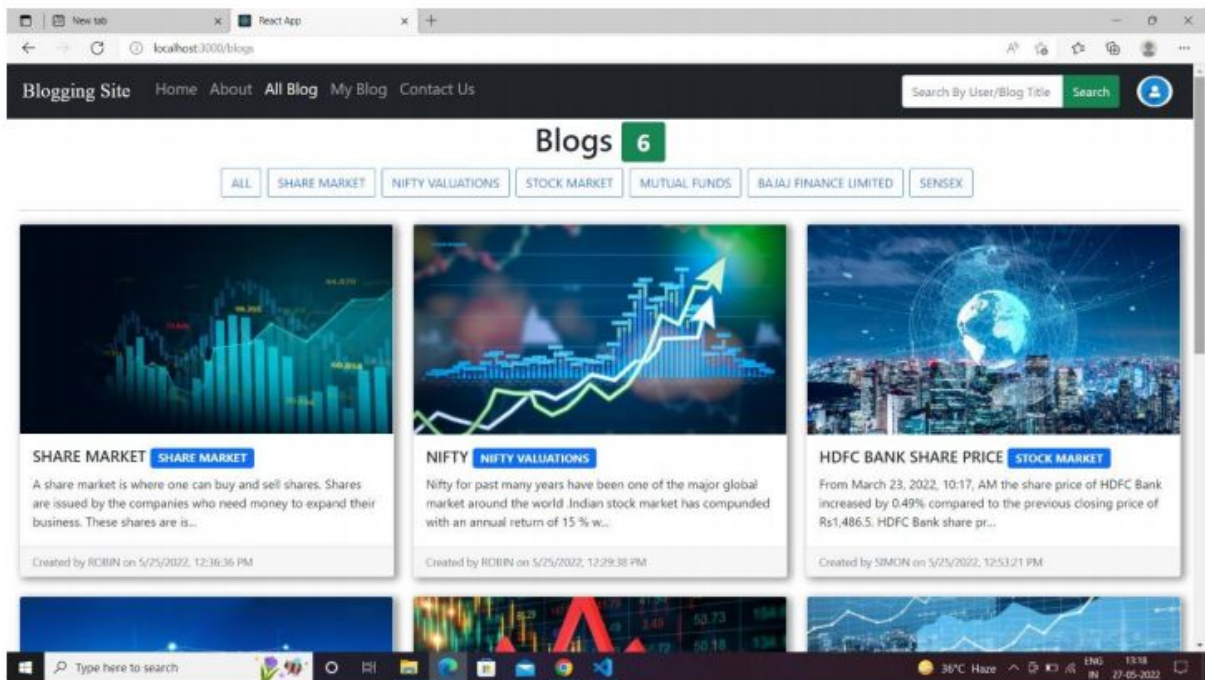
New tab
React App
localhost:3000/blogs

Blogging Site Home About All Blog My Blog Contact Us
Search By User/Blog Title
Search

Blogs 6

ALL
SHARE MARKET
NIFTY VALUATIONS
STOCK MARKET
MUTUAL FUNDS
BAJAJ FINANCE LIMITED
SENSEX

SHARE MARKET SHARE MARKET
A share market is where one can buy and sell shares. Shares are issued by the companies who need money to expand their business. These shares are is...
Created by ROBIN on 5/25/2022, 12:36:36 PM

NIFTY NIFTY VALUATIONS
Nifty for past many years have been one of the major global market around the world .Indian stock market has compunded with an annual return of 15 % w...
Created by ROBIN on 5/25/2022, 12:29:38 PM

HDFC BANK SHARE PRICE STOCK MARKET
From March 23, 2022, 10:17, AM the share price of HDFC Bank increased by 0.49% compared to the previous closing price of Rs1,486.5. HDFC Bank share pr...
Created by SIMON on 5/25/2022, 12:53:21 PM

Type here to search
36°C Haze
ENG IN
13:18
27-05-2022